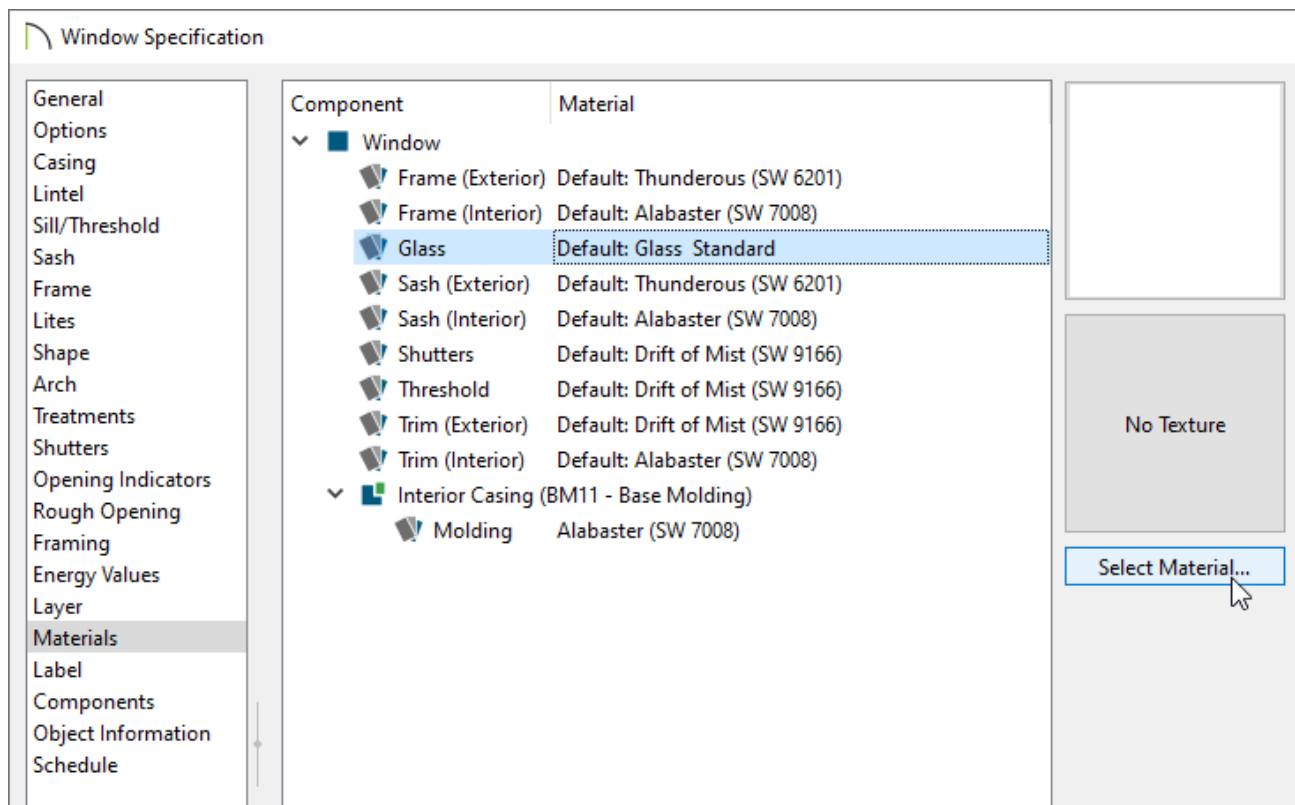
Window Specification

General
Options
Casing
Lintel
Sill/Threshold
Sash
Frame
Lites
Shape
Arch
Treatments
Shutters
Opening Indicators
Rough Opening
Framing
Energy Values
Layer
Materials
Label
Components
Object Information
Schedule

| Component | Material |
|---|---|
| Window | |
| Frame (Exterior) | Default: Thunderous (SW 6201) |
| Frame (Interior) | Default: Alabaster (SW 7008) |
| Glass | Default: Glass Standard |
| Sash (Exterior) | Default: Thunderous (SW 6201) |
| Sash (Interior) | Default: Alabaster (SW 7008) |
| Shutters | Default: Drift of Mist (SW 9166) |
| Threshold | Default: Drift of Mist (SW 9166) |
| Trim (Exterior) | Default: Drift of Mist (SW 9166) |
| Trim (Interior) | Default: Alabaster (SW 7008) |
| Interior Casing (BM11 - Base Molding) | |
| Molding | Alabaster (SW 7008) |

No Texture

Select Material...